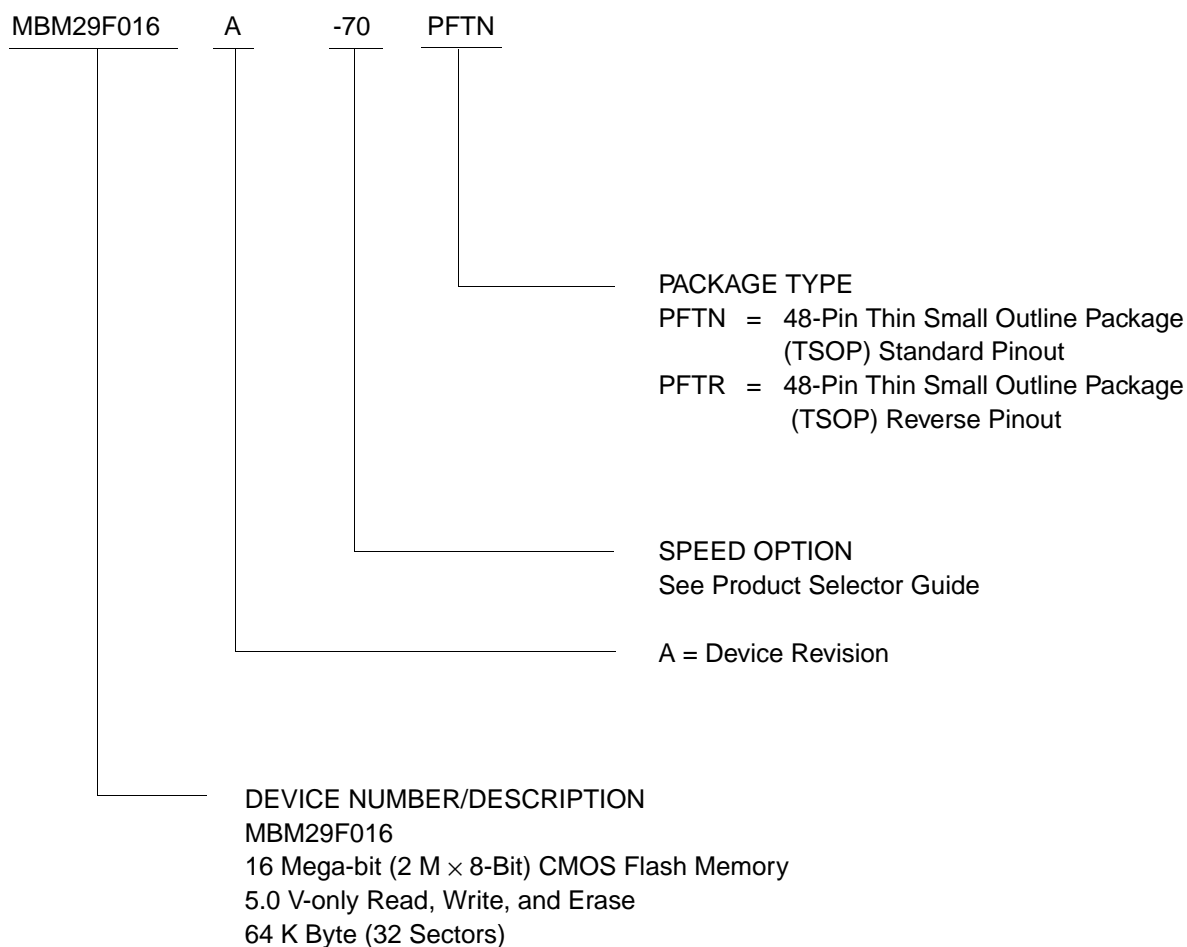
MBM29F016 A -70 PFTN

PACKAGE TYPE
PFTN = 48-Pin Thin Small Outline Package (TSOP) Standard Pinout
PFTR = 48-Pin Thin Small Outline Package (TSOP) Reverse Pinout

SPEED OPTION
See Product Selector Guide

A = Device Revision

DEVICE NUMBER/DESCRIPTION
MBM29F016
16 Mega-bit (2 M $\times$ 8-Bit) CMOS Flash Memory
5.0 V-only Read, Write, and Erase
64 K Byte (32 Sectors)